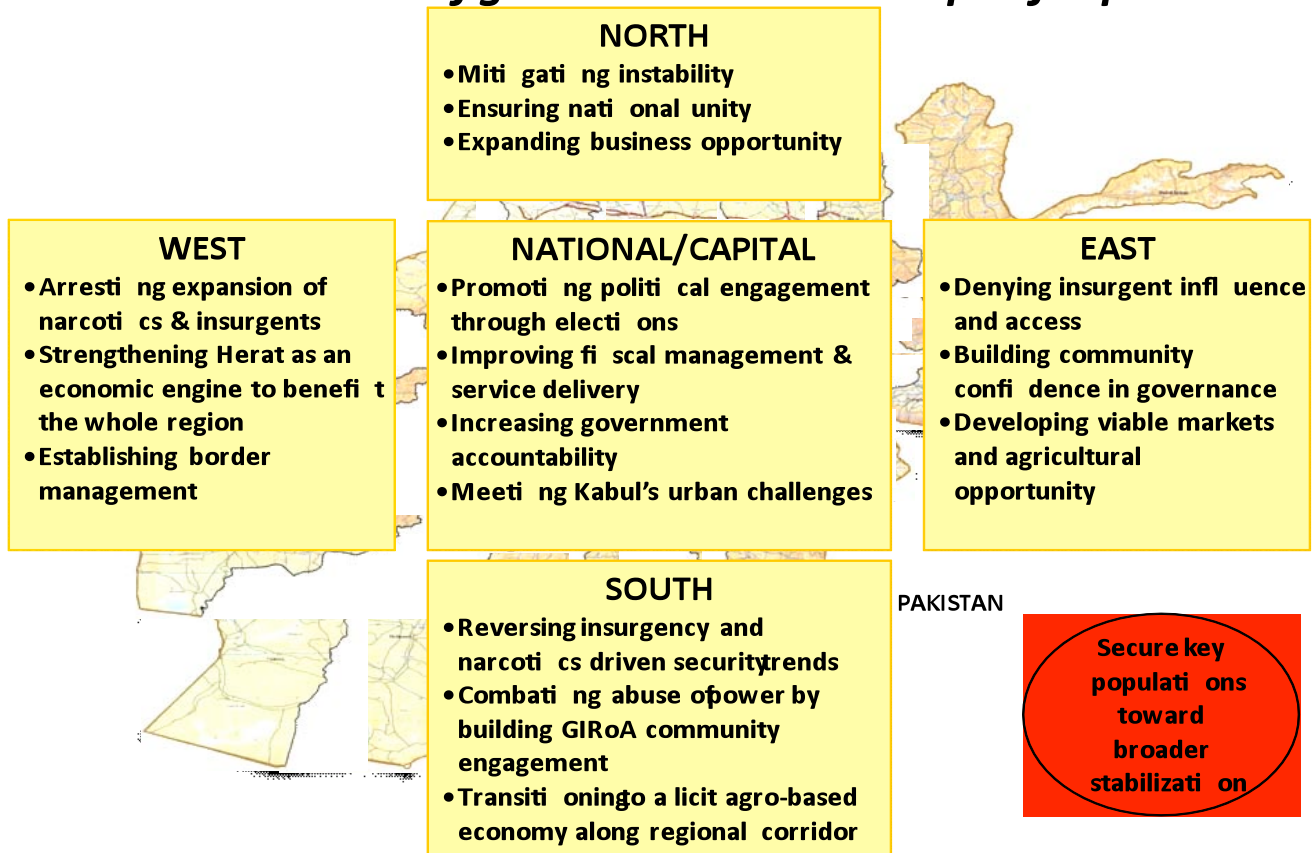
NORTH
• Miti gati ng instability
• Ensuring nati onal unity
• Expanding business opportunity

WEST
• Arresti ng expansion of narcoti cs & insurgents
• Strengthening Herat as an economic engine to benefi t the whole region
• Establishing border management

NATIONAL/CAPITAL
• Promoti ng politi cal engagement through electi ons
• Improving fi scal management & service delivery
• Increasing government accountability
• Meeti ng Kabul's urban challenges

EAST
• Denying insurgent infl uence and access
• Building community confi dence in governance
• Developing viable markets and agricultural opportunity

SOUTH
• Reversing insurgency and narcoti cs driven security trends
• Combati ng abuse of power by building GIRoA community engagement
• Transiti oning to a licit agro-based economy along regional corridor

PAKISTAN

Secure key populati ons toward broader stabilizati on